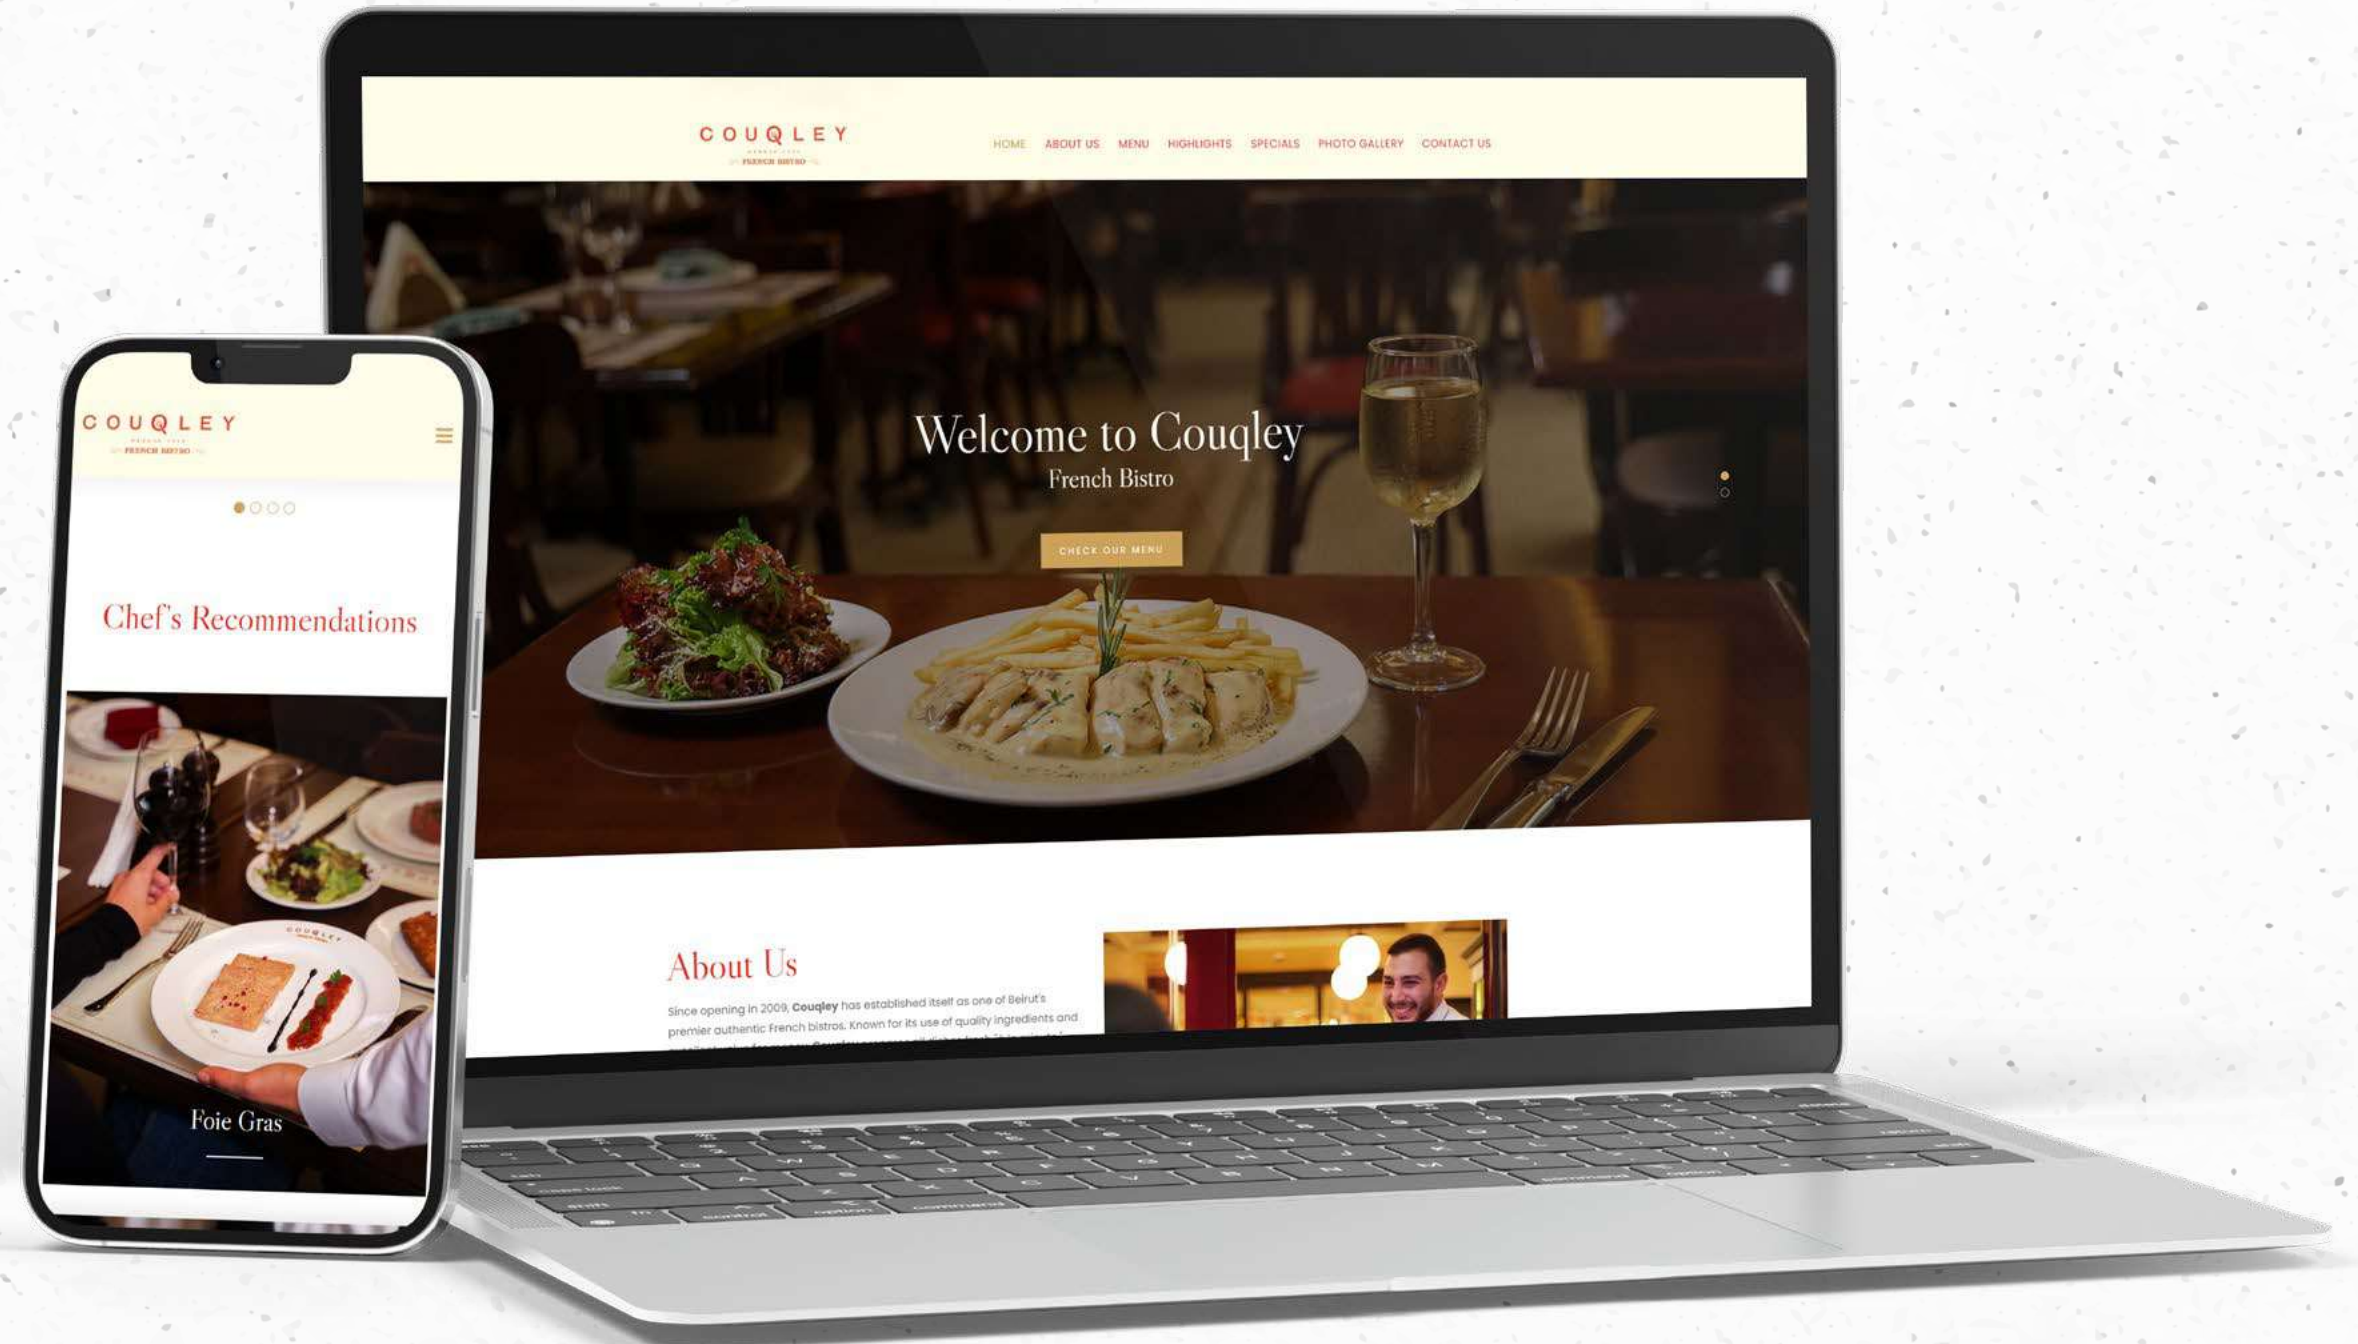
COUQLEY
FRENCH BISTRO

HOME ABOUT US MENU HIGHLIGHTS SPECIALS PHOTO GALLERY CONTACT US

Welcome to Couqley
French Bistro

CHECK OUR MENU

About Us

Since opening in 2009, Couqley has established itself as one of Beirut's premier authentic French bistros. Known for its use of quality ingredients and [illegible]

COUQLEY
FRENCH BISTRO

Chef's Recommendations

Foie Gras